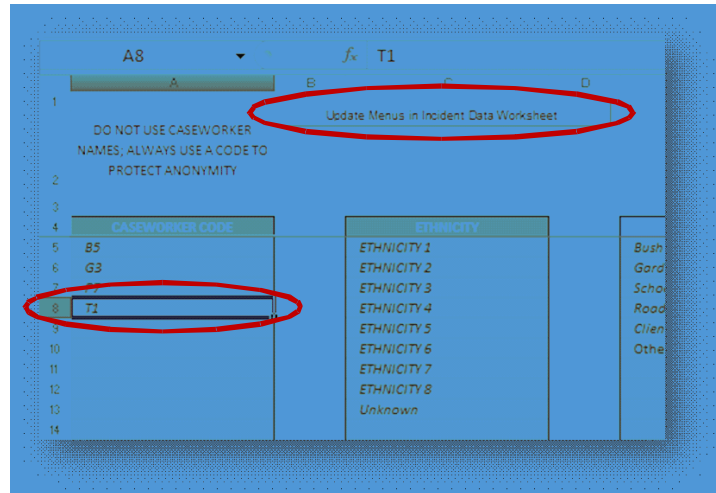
A8 $f_x$ T1

| | A | B | C | D | |
|---|---|---|---|---|---|
| 1 | | Update Menus in Incident Data Worksheet | | | |
| 2 | DO NOT USE CASEWORKER NAMES, ALWAYS USE A CODE TO PROTECT ANONYMITY | | | | |
| 3 | | | | | |
| 4 | CASEWORKER CODE | | ETHNICITY | | |
| 5 | B5 | | ETHNICITY 1 | | Bush |
| 6 | G3 | | ETHNICITY 2 | | Gard |
| 7 | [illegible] | | ETHNICITY 3 | | Scho |
| 8 | T1 | | ETHNICITY 4 | | Road |
| 9 | | | ETHNICITY 5 | | Clien |
| 10 | | | ETHNICITY 6 | | Othe |
| 11 | | | ETHNICITY 7 | | |
| 12 | | | ETHNICITY 8 | | |
| 13 | | | Unknown | | |
| 14 | | | | | |